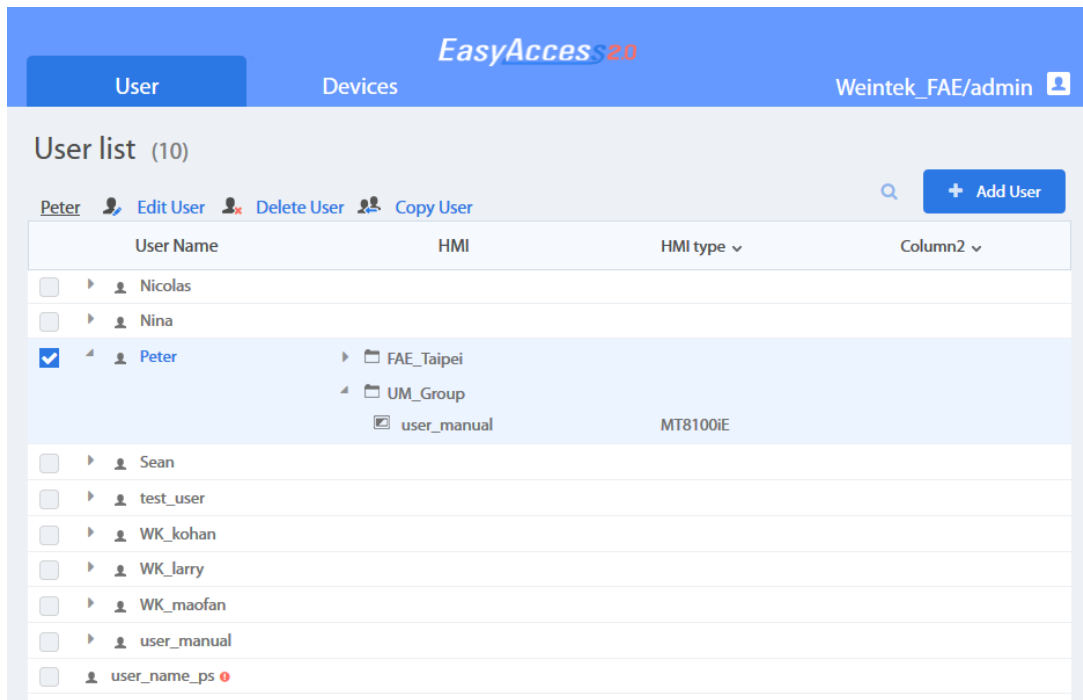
EasyAccess2.0

User
Devices
Weintek_FAE/admin

User list (10)

Peter Edit User Delete User Copy User

Add User

| | User Name | HMI | HMI type | Column2 |
|---|---|---|---|---|
| | Nicolas | | | |
| | Nina | | | |
| | Peter | FAE_Taipei | | |
| | | UM_Group | | |
| | | user_manual | MT8100iE | |
| | Sean | | | |
| | test_user | | | |
| | WK_kohan | | | |
| | WK_larry | | | |
| | WK_maofan | | | |
| | user_manual | | | |
| | user_name_ps | | | |